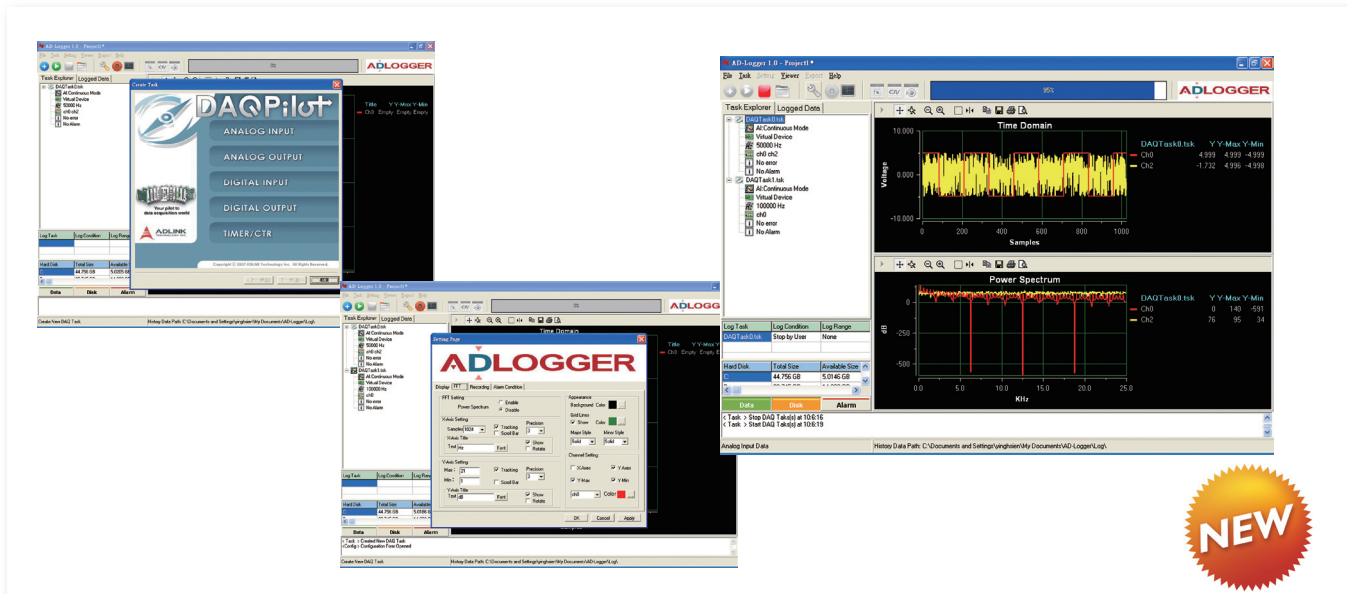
AD-Logger 1.0 - Project1*

File Task Setup Viewer Export Help

ADLOGGER

Task Explorer | Logged Data

DAQTask0.tsk
AI:Continuous Mode
Virtual Device
50000 Hz
ch0 ch2
No error
No Alarm

Create Task

DAQPilot

ANALOG INPUT
ANALOG OUTPUT
DIGITAL INPUT
DIGITAL OUTPUT
TIMER/CTR

Your pilot to data acquisition world

ADLINK

Copyright © 2007 ADLINK Technology Inc. All Rights Reserved.

Title Y Y-Max Y-Min
Ch0 Empty Empty Empty

Log Task | Log Condition | Log Range

Hard Disk | Total Size | Available Size
44.756 GB | 5.0035 GB

Data | Disk | Alarm

Create New DAQ Task

History Data Path: C:\Documents and Settings\yinghsien\My Documents\AD-Logger\Log\

AD-Logger 1.0 - Project1*

ADLOGGER

Task Explorer | Logged Data

DAQTask0.tsk
AI:Continuous Mode
Virtual Device
50000 Hz
ch0 ch2
No error
No Alarm
DAQTask1.tsk
AI:Continuous Mode
Virtual Device
100000 Hz
ch0
No error
No Alarm

Time Domain

Title Y Y-Max Y-Min
Ch0 Empty Empty Empty

Setting Page

ADLOGGER

Display | FFT | Recording | Alarm Condition

FFT Setting
Power Spectrum
Enable
Disable

X-Axis Setting
Samples 1024
Tracking
Scroll Bar
Precision 3
X-Axis Title
Text Hz
Font
Show
Rotate

Y-Axis Setting
Max : 21
Min : 0
Tracking
Scroll Bar
Precision 3
Y-Axis Title
Text dB
Font
Show
Rotate

Appearance
Background Color
Grid Lines
Show Color
Major Style Solid
Minor Style Solid

Channel Setting
X-Axes
Y-Axes
Y-Max
Y-Min
ch0
Color

OK | Cancel | Apply

Log Task | Log Condition | Log Range

Hard Disk | Total Size | Available Size
44.756 GB | 5.0186 GB

Data | Disk | Alarm

< Task > Created New DAQ Task
<Config > Configuration Flow Opened

Create New DAQ Task

History Data Path: C:\Documents and Settings\yinghsien\My Documents\AD-Logger\Log\

AD-Logger 1.0 - Project1*

File Task Setup Viewer Export Help

95%

ADLOGGER

Task Explorer | Logged Data

DAQTask0.tsk
AI:Continuous Mode
Virtual Device
50000 Hz
ch0 ch2
No error
No Alarm
DAQTask1.tsk
AI:Continuous Mode
Virtual Device
100000 Hz
ch0
No error
No Alarm

Time Domain

10.000
0.000
-10.000
Voltage
0 200 400 600 800 1000
Samples

DAQTask0.tsk Y Y-Max Y-Min
Ch0 4.999 4.999 -4.999
Ch2 -1.732 4.996 -4.998

Power Spectrum

0
-150
-300
-500
dB
0.0 5.0 10.0 15.0 20.0 25.0
KHz

DAQTask0.tsk Y Y-Max Y-Min
Ch0 0 140 -591
Ch2 76 95 34

| Log Task | Log Condition | Log Range |
|---|---|---|
| DAQTask0.tsk | Stop by User | None |

| Hard Disk | Total Size | Available Size |
|---|---|---|
| | 44.756 GB | 5.0146 GB |

Data | Disk | Alarm

< Task > Stop DAQ Task(s) at 10:6:16
< Task > Start DAQ Task(s) at 10:6:19

Analog Input Data

History Data Path: C:\Documents and Settings\yinghsien\My Documents\AD-Logger\Log\

NEW